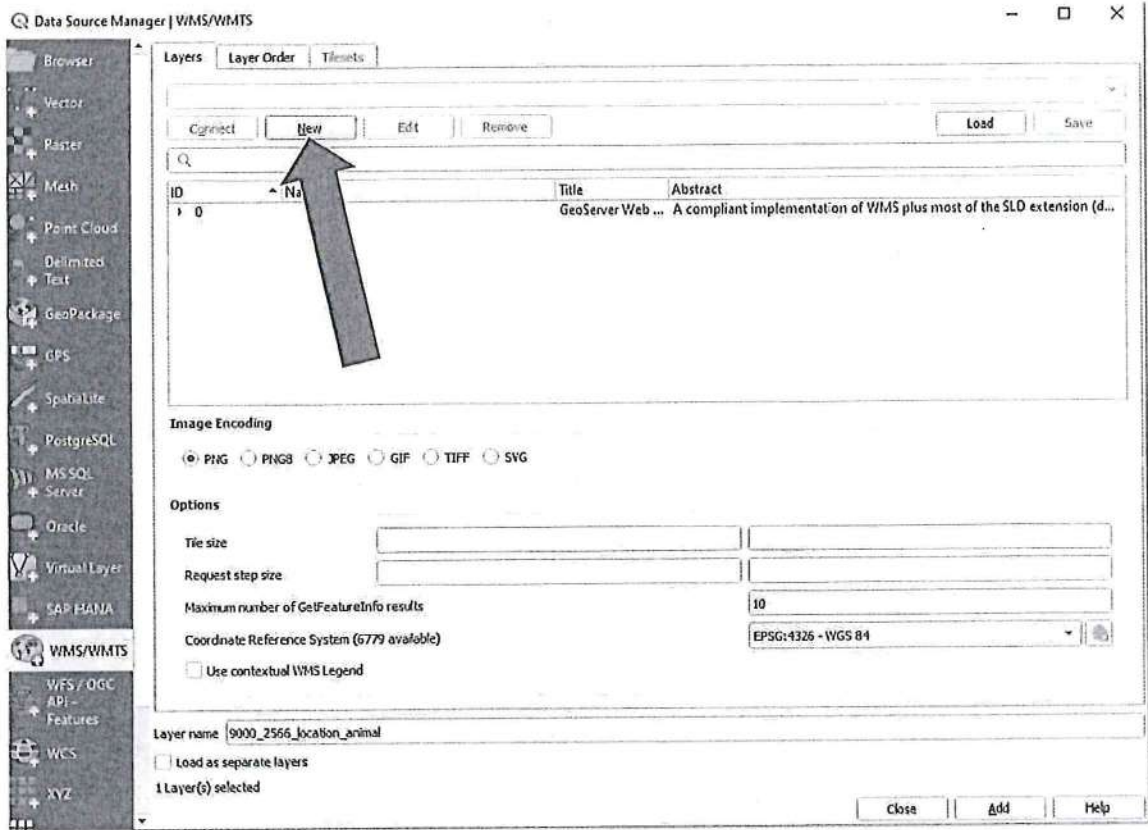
Data Source Manager | WMS/WMTS

Browser
Vector
Raster
Mesh
Point Cloud
Delimited Text
GeoPackage
GPS
SpatiaLite
PostgreSQL
MS SQL Server
Oracle
Virtual Layer
SAP HANA
WMS/WMTS
WFS / OGC API - Features
WCS
XYZ

Layers | Layer Order | Tilesets

Connect | New | Edit | Remove | Load | Save

| ID | Na | Title | Abstract |
|---|---|---|---|
| 0 | | GeoServer Web ... | A compliant implementation of WMS plus most of the SLD extension (d... |

Image Encoding

PNG PNG8 JPEG GIF TIFF SVG

Options

Tile size

Request step size

Maximum number of GetFeatureInfo results 10

Coordinate Reference System (6779 available) EPSG:4326 - WGS 84

Use contextual WMS Legend

Layer name 9000_2566_location_animal

Load as separate layers

1 Layer(s) selected

Close | Add | Help